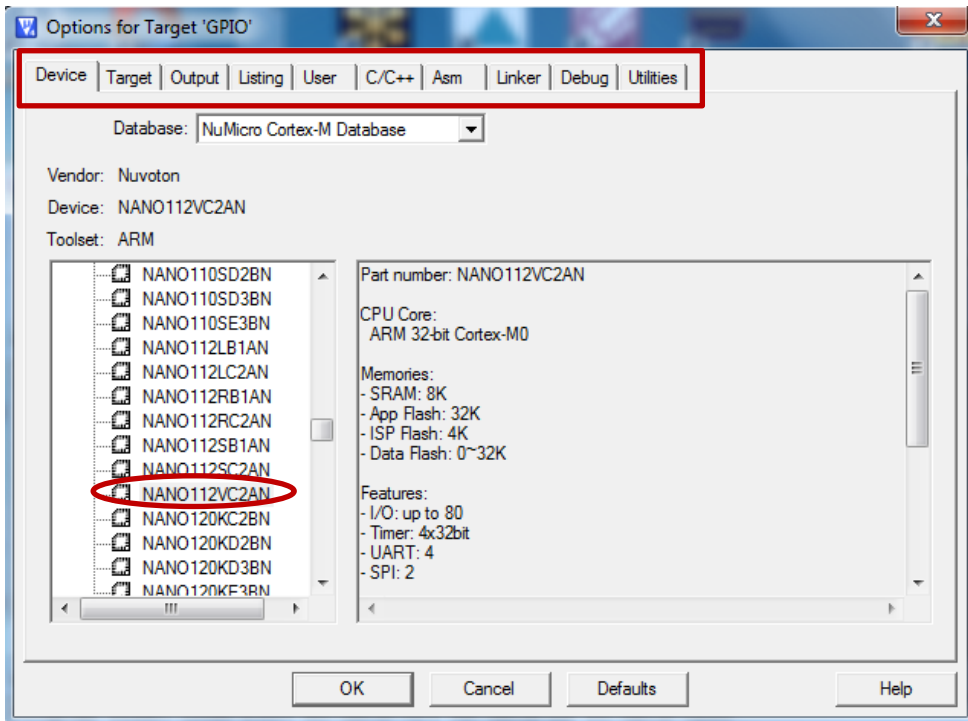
Options for Target 'GPIO'

Device | Target | Output | Listing | User | C/C++ | Asm | Linker | Debug | Utilities

Database: NuMicro Cortex-M Database

Vendor: Nuvoton
Device: NANO112VC2AN
Toolset: ARM

NANO110SD2BN
NANO110SD3BN
NANO110SE3BN
NANO112LB1AN
NANO112LC2AN
NANO112RB1AN
NANO112RC2AN
NANO112SB1AN
NANO112SC2AN
NANO112VC2AN
NANO120KC2BN
NANO120KD2BN
NANO120KD3BN
NANO120KE3BN

Part number: NANO112VC2AN

CPU Core:
ARM 32-bit Cortex-M0

Memories:
- SRAM: 8K
- App Flash: 32K
- ISP Flash: 4K
- Data Flash: 0~32K

Features:
- I/O: up to 80
- Timer: 4x32bit
- UART: 4
- SPI: 2

OK Cancel Defaults Help